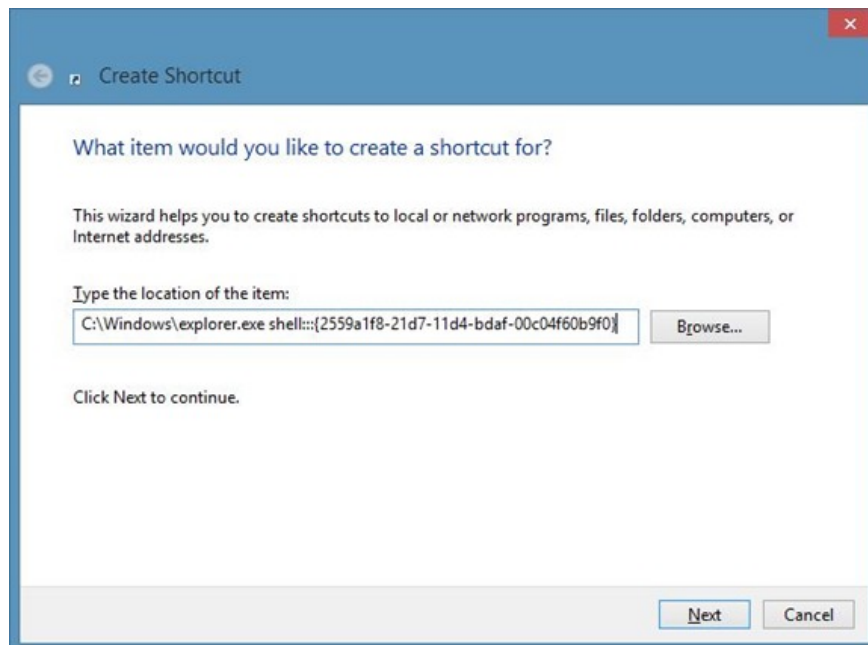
×

Create Shortcut

What item would you like to create a shortcut for?

This wizard helps you to create shortcuts to local or network programs, files, folders, computers, or Internet addresses.

Type the location of the item:

C:\Windows\explorer.exe shell:::{2559a1f8-21d7-11d4-bdaf-00c04f60b9f0}

Browse...

Click Next to continue.

Next

Cancel